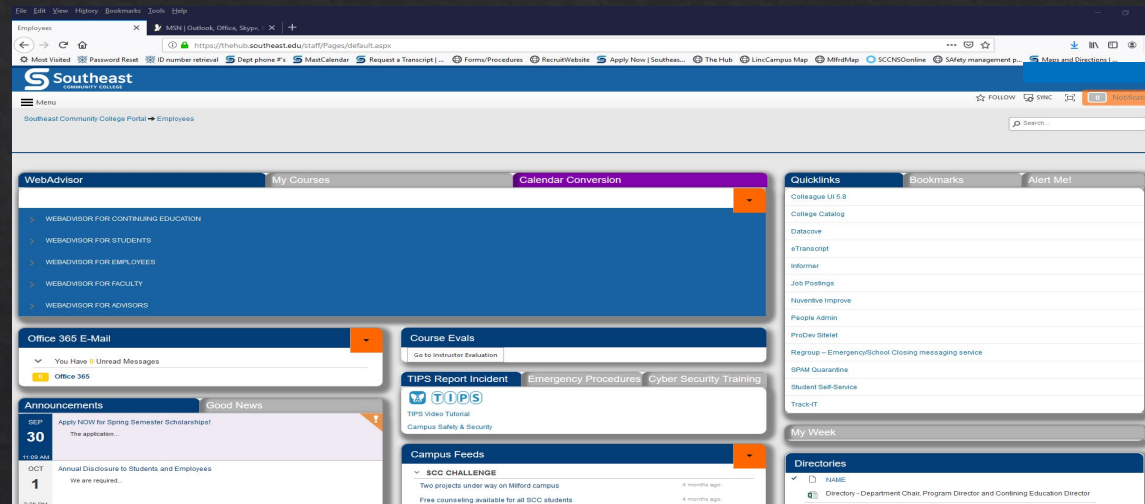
File Edit View History Bookmarks Tools Help

Employees ×
MSN | Outlook, Office, Skype, ×
+

https://thehub.southeast.edu/staff/Pages/default.aspx

Most Visited
Password Reset
ID number retrieval
Dept phone #'s
MastCalendar
Request a Transcript | ...
Forms/Procedures
RecruitWebsite
Apply Now | Southeas...
The Hub
LincCampus Map
MlfrdMap
SCCNSOonline
SAfety management p...
Maps and Directions |...

Southeast COMMUNITY COLLEGE

Menu

FOLLOW
SYNC
Notificati

Southeast Community College Portal → Employees

Search...

WebAdvisor
My Courses
Calendar Conversion

WEBADVISOR FOR CONTINUING EDUCATION
WEBADVISOR FOR STUDENTS
WEBADVISOR FOR EMPLOYEES
WEBADVISOR FOR FACULTY
WEBADVISOR FOR ADVISORS

Office 365 E-Mail
You Have 0 Unread Messages
0 Office 365

Course Evals
Go to Instructor Evaluation

TIPS Report Incident
Emergency Procedures
Cyber Security Training
TIPS
TIPS Video Tutorial
Campus Safety & Security

Announcements
Good News
SEP 30 11:09 AM
Apply NOW for Spring Semester Scholarships!
The application...
OCT 1 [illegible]
Annual Disclosure to Students and Employees
We are required...

Campus Feeds
SCC CHALLENGE
Two projects under way on Milford campus
4 months ago
Free counseling available for all SCC students
4 months ago

Quicklinks
Bookmarks
Alert Me!
Colleague UI 5.8
College Catalog
Datacove
eTranscript
Informer
Job Postings
Nuventive Improve
People Admin
ProDev Sitelet
Regroup – Emergency/School Closing messaging service
SPAM Quarantine
Student Self-Service
Track-IT

My Week

Directories
NAME
Directory - Department Chair, Program Director and Continuing Education Director